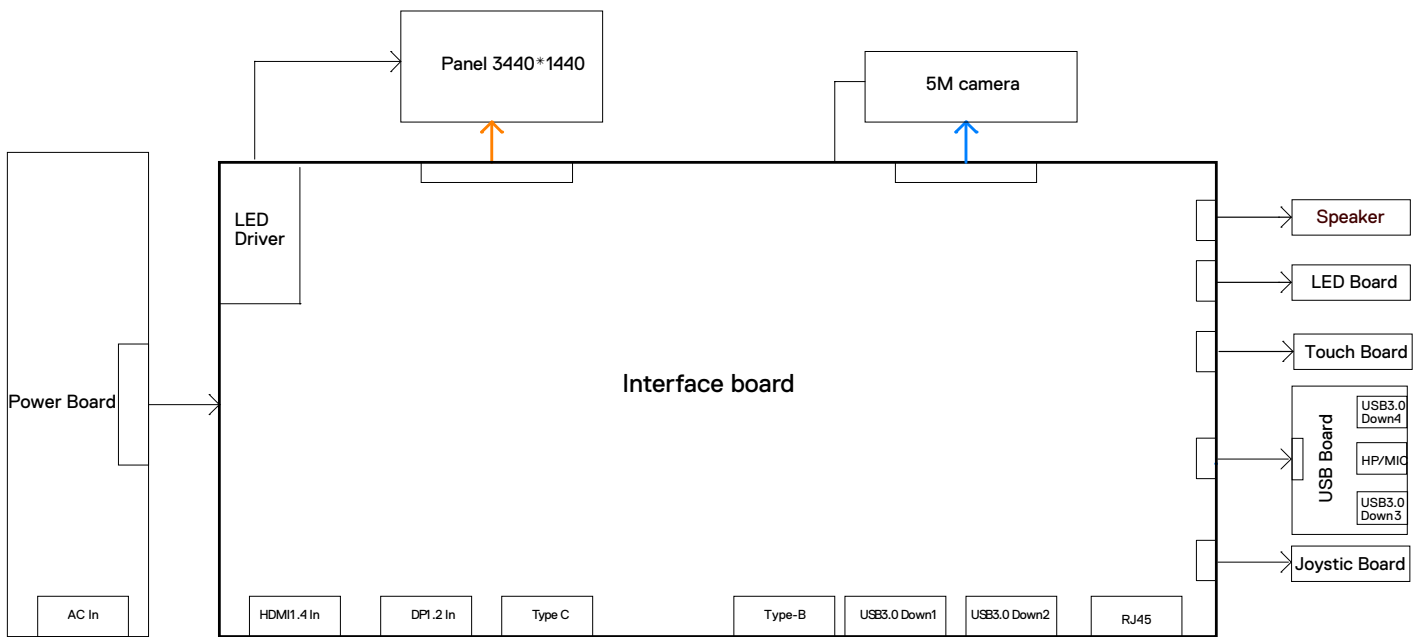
Panel 3440*1440

5M camera

LED Driver

Power Board

Interface board

Speaker

LED Board

Touch Board

USB Board

USB3.0 Down4

HP/MIC

USB3.0 Down3

Joystic Board

AC In

HDMI1.4 In

DP1.2 In

Type C

Type-B

USB3.0 Down1

USB3.0 Down2

RJ45